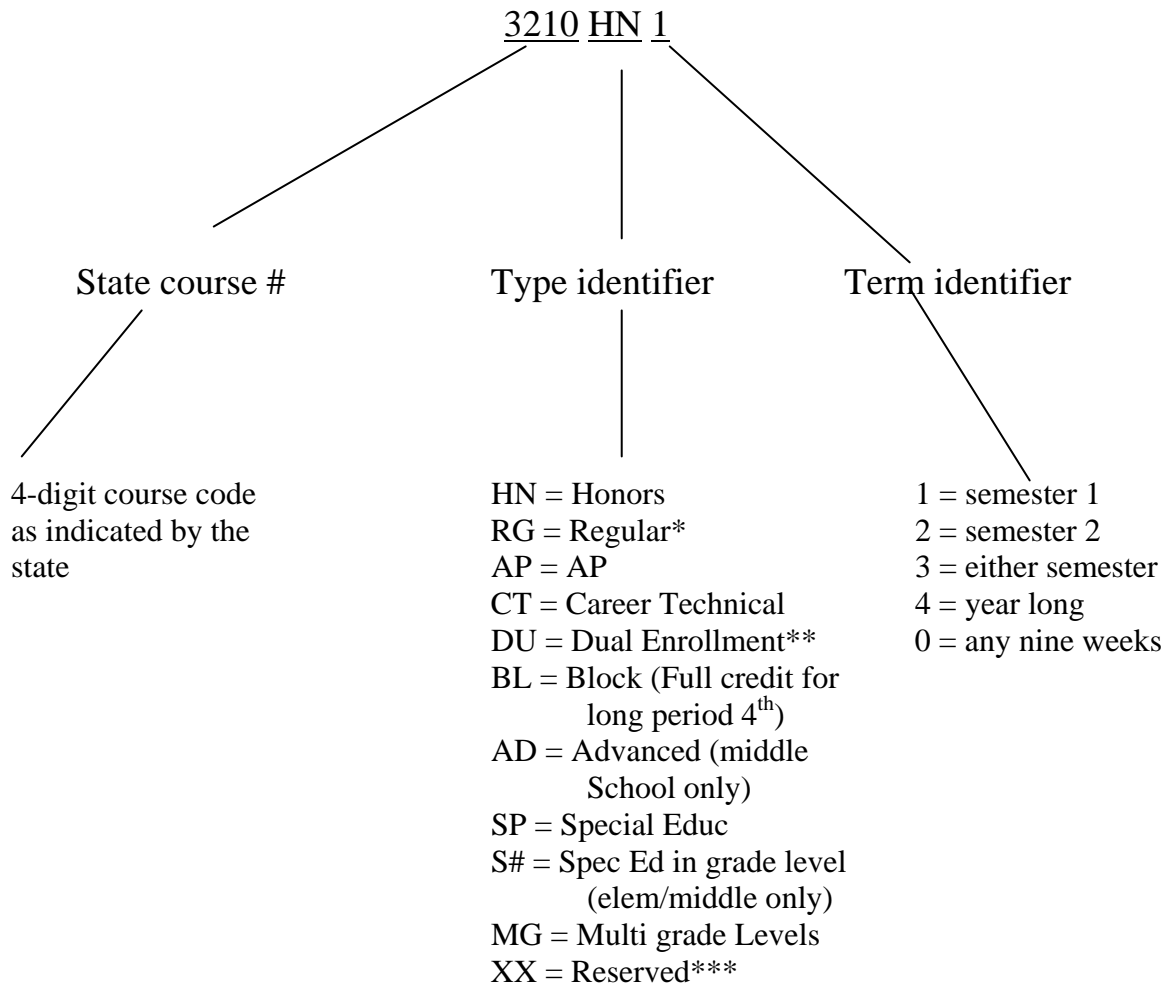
3210 HN 1

State course #

Type identifier

Term identifier

4-digit course code as indicated by the state

HN = Honors
RG = Regular*
AP = AP
CT = Career Technical
DU = Dual Enrollment**
BL = Block (Full credit for long period 4$^{th}$)
AD = Advanced (middle School only)
SP = Special Educ
S# = Spec Ed in grade level (elem/middle only)
MG = Multi grade Levels
XX = Reserved***

1 = semester 1
2 = semester 2
3 = either semester
4 = year long
0 = any nine weeks